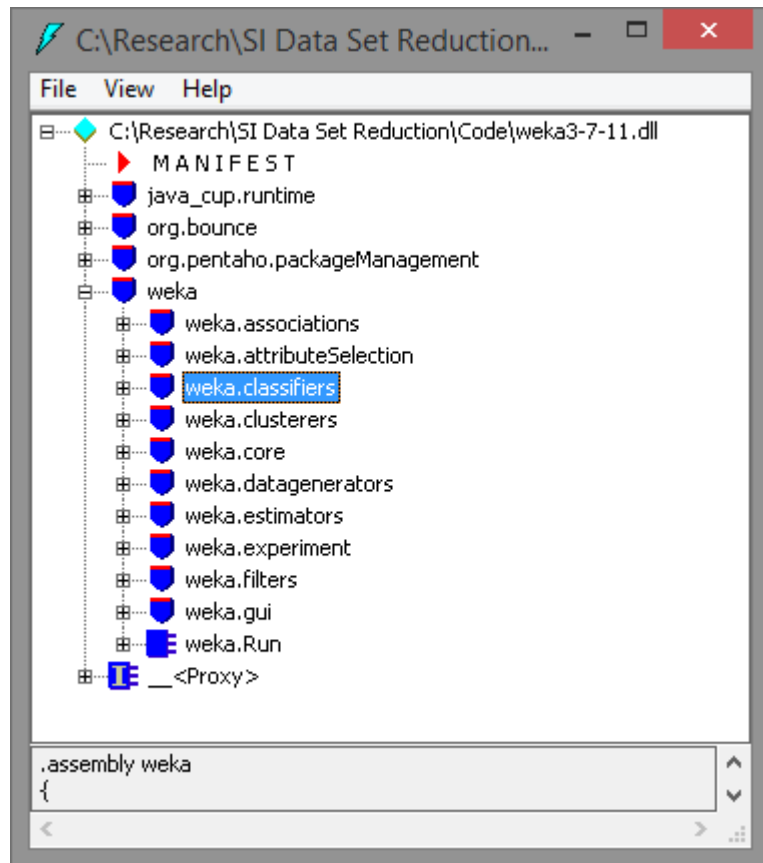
C:\Research\SI Data Set Reduction...

File View Help

C:\Research\SI Data Set Reduction\Code\weka3-7-11.dll
MANIFEST
java_cup.runtime
org.bounce
org.pentaho.packageManagement
weka
weka.associations
weka.attributeSelection
weka.classifiers
weka.clusterers
weka.core
weka.datagenerators
weka.estimators
weka.experiment
weka.filters
weka.gui
weka.Run
__<Proxy>

.assembly weka
{